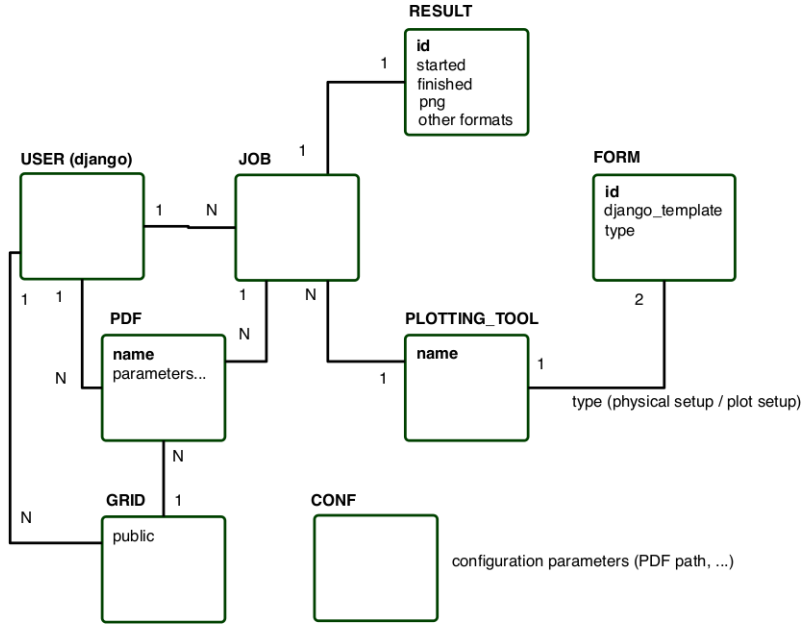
RESULT

id
started
finished
png
other formats

1

1

USER (django)

JOB

1

N

FORM

id
django_template
type

1

1

1

N

2

PDF

N

name
parameters...

PLOTTING_TOOL

name

N

1

1

type (physical setup / plot setup)

N

GRID

1

N

public

CONF

configuration parameters (PDF path, ...)